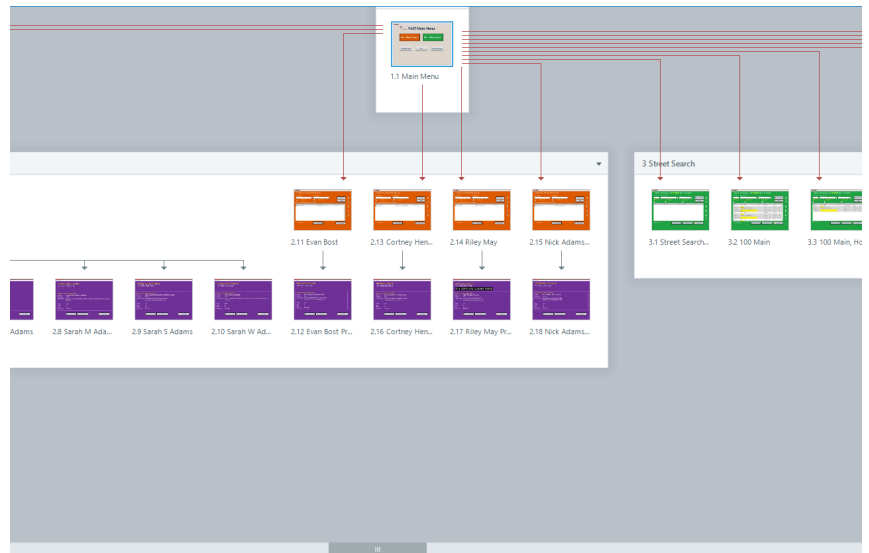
1.1 Main Menu

3 Street Search

2.11 Evan Bost

2.13 Cortney Hen...

2.14 Riley May

2.15 Nick Adams...

3.1 Street Search...

3.2 100 Main

3.3 100 Main, Ho

Adams

2.8 Sarah M Ada...

2.9 Sarah S Adams

2.10 Sarah W Ad...

2.12 Evan Bost Pr...

2.16 Cortney Hen...

2.17 Riley May Pr...

2.18 Nick Adams...